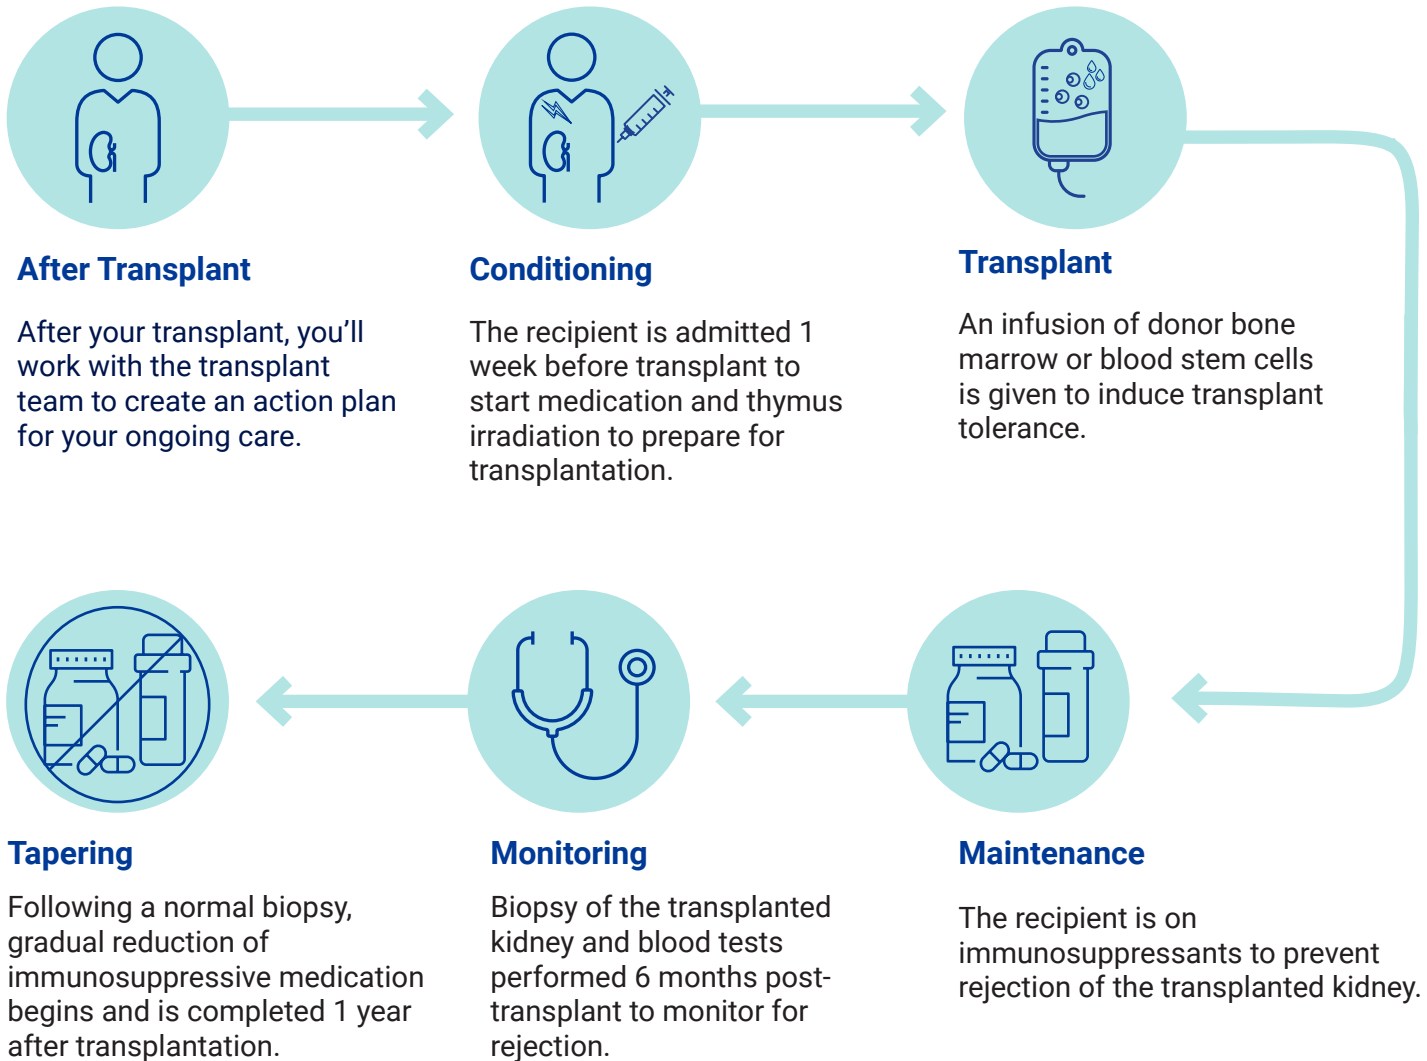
After Transplant

After your transplant, you'll work with the transplant team to create an action plan for your ongoing care.

Conditioning

The recipient is admitted 1 week before transplant to start medication and thymus irradiation to prepare for transplantation.

Transplant

An infusion of donor bone marrow or blood stem cells is given to induce transplant tolerance.

Tapering

Following a normal biopsy, gradual reduction of immunosuppressive medication begins and is completed 1 year after transplantation.

Monitoring

Biopsy of the transplanted kidney and blood tests performed 6 months post-transplant to monitor for rejection.

Maintenance

The recipient is on immunosuppressants to prevent rejection of the transplanted kidney.